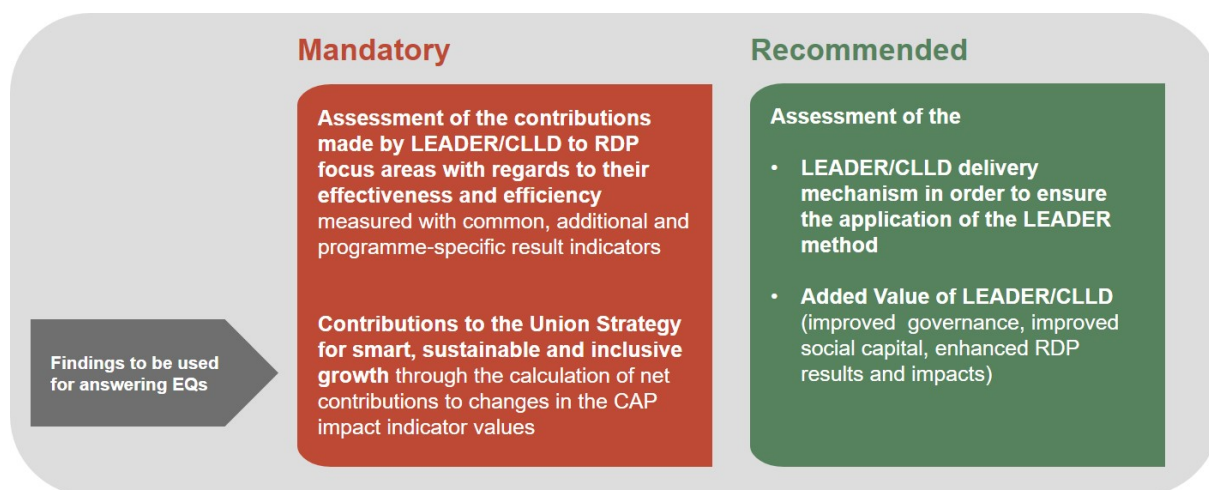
Mandatory

Recommended

Findings to be used for answering EQs

Assessment of the contributions made by LEADER/CLLD to RDP focus areas with regards to their effectiveness and efficiency measured with common, additional and programme-specific result indicators

Contributions to the Union Strategy for smart, sustainable and inclusive growth through the calculation of net contributions to changes in the CAP impact indicator values

Assessment of the

• LEADER/CLLD delivery mechanism in order to ensure the application of the LEADER method

• Added Value of LEADER/CLLD (improved governance, improved social capital, enhanced RDP results and impacts)